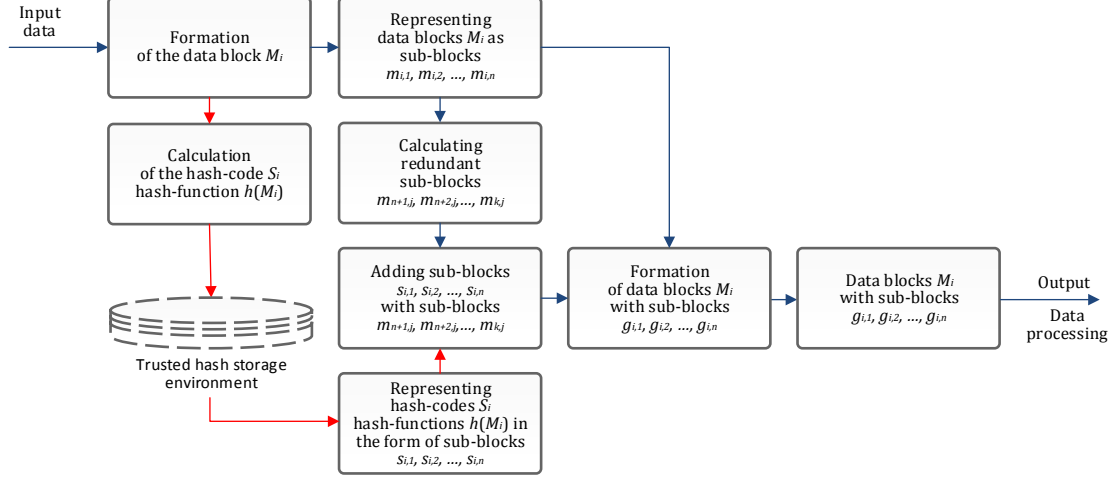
Input data

Formation of the data block $M_i$

Representing data blocks $M_i$ as sub-blocks $m_{i,1}, m_{i,2}, \ldots, m_{i,n}$

Calculation of the hash-code $S_i$ hash-function $h(M_i)$

Calculating redundant sub-blocks $m_{n+1,j}, m_{n+2,j}, \ldots, m_{k,j}$

Adding sub-blocks $s_{i,1}, s_{i,2}, \ldots, s_{i,n}$ with sub-blocks $m_{n+1,j}, m_{n+2,j}, \ldots, m_{k,j}$

Formation of data blocks $M_i$ with sub-blocks $g_{i,1}, g_{i,2}, \ldots, g_{i,n}$

Data blocks $M_i$ with sub-blocks $g_{i,1}, g_{i,2}, \ldots, g_{i,n}$

Output

Data processing

Trusted hash storage environment

Representing hash-codes $S_i$ hash-functions $h(M_i)$ in the form of sub-blocks $s_{i,1}, s_{i,2}, \ldots, s_{i,n}$